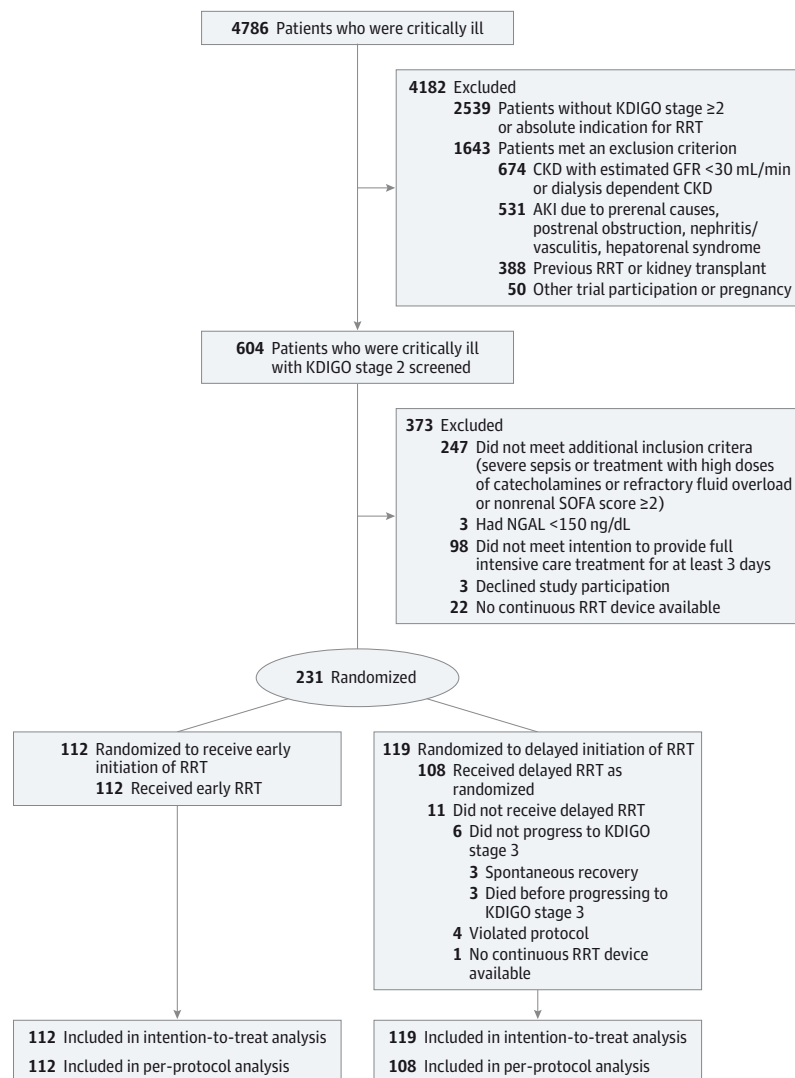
4786 Patients who were critically ill

4182 Excluded
2539 Patients without KDIGO stage ≥2 or absolute indication for RRT
1643 Patients met an exclusion criterion
674 CKD with estimated GFR <30 mL/min or dialysis dependent CKD
531 AKI due to prerenal causes, postrenal obstruction, nephritis/vasculitis, hepatorenal syndrome
388 Previous RRT or kidney transplant
50 Other trial participation or pregnancy

604 Patients who were critically ill with KDIGO stage 2 screened

373 Excluded
247 Did not meet additional inclusion critera (severe sepsis or treatment with high doses of catecholamines or refractory fluid overload or nonrenal SOFA score ≥2)
3 Had NGAL <150 ng/dL
98 Did not meet intention to provide full intensive care treatment for at least 3 days
3 Declined study participation
22 No continuous RRT device available

231 Randomized

112 Randomized to receive early initiation of RRT
112 Received early RRT

119 Randomized to delayed initiation of RRT
108 Received delayed RRT as randomized
11 Did not receive delayed RRT
6 Did not progress to KDIGO stage 3
3 Spontaneous recovery
3 Died before progressing to KDIGO stage 3
4 Violated protocol
1 No continuous RRT device available

112 Included in intention-to-treat analysis
112 Included in per-protocol analysis

119 Included in intention-to-treat analysis
108 Included in per-protocol analysis